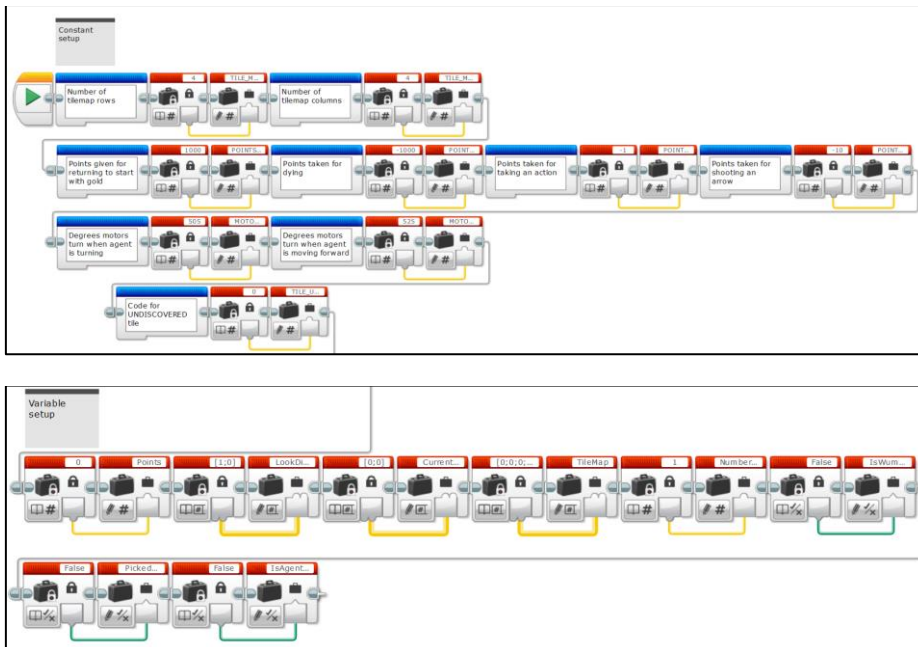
Constant setup

Number of tilemap rows

4

TILE_M...

Number of tilemap columns

4

TILE_M...

Points given for returning to start with gold

1000

POINTS...

Points taken for dying

1000

POINT...

Points taken for taking an action

1

POINT...

Points taken for shooting an arrow

10

POINT...

Degrees motors turn when agent is turning

505

MOTO...

Degrees motors turn when agent is moving forward

525

MOTO...

Code for UNDISCOVERED tile

0

TILE_U...

Variable setup

0

Points

[1;0]

LookDi...

[0;0]

Current...

[0;0;0;...

TileMap

1

Number...

False

IsWum...

False

Picked...

False

IsAgent...